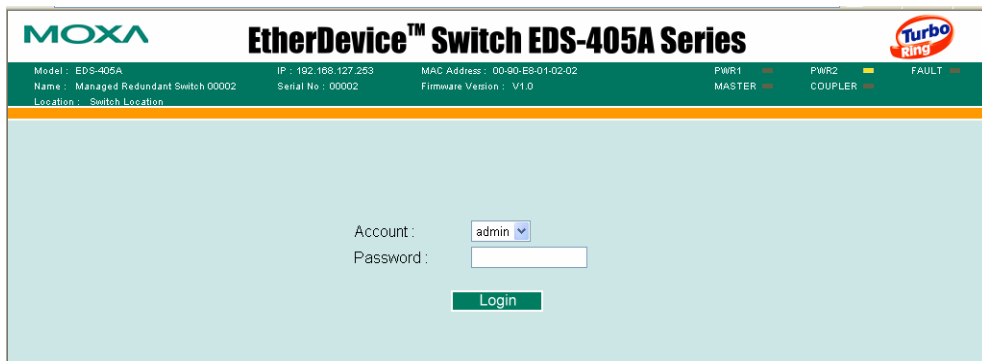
MOXA

EtherDevice™ Switch EDS-405A Series

Turbo Ring

Model : EDS-405A
Name : Managed Redundant Switch 00002
Location : Switch Location

IP : 192.168.127.253
Serial No : 00002

MAC Address : 00-90-E8-01-02-02
Firmware Version : V1.0

PWR1
MASTER

PWR2
COUPLER

FAULT

Account : admin

Password :

Login